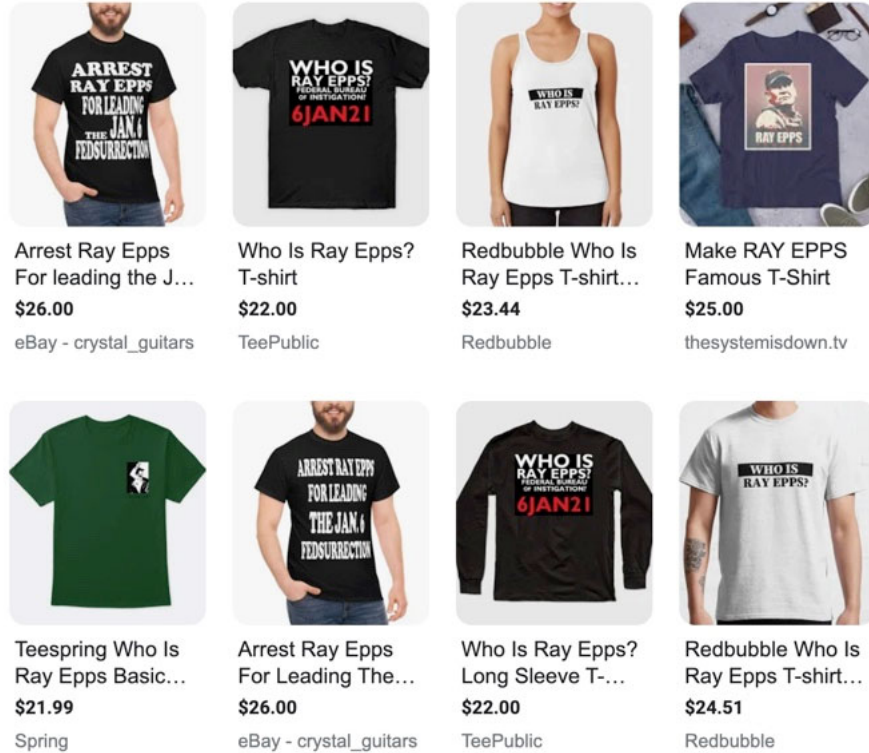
ARREST RAY EPPS FOR LEADING THE JAN 6 FEDSURRECTION

Arrest Ray Epps For leading the J...
$26.00
eBay - crystal_guitars

WHO IS RAY EPPS? FEDERAL BUREAU OF INSTIGATION! 6JAN21

Who Is Ray Epps? T-shirt
$22.00
TeePublic

WHO IS RAY EPPS?

Redbubble Who Is Ray Epps T-shirt...
$23.44
Redbubble

RAY EPPS

Make RAY EPPS Famous T-Shirt
$25.00
thesystemisdown.tv

Teespring Who Is Ray Epps Basic...
$21.99
Spring

ARREST RAY EPPS FOR LEADING THE JAN 6 FEDSURRECTION

Arrest Ray Epps For Leading The...
$26.00
eBay - crystal_guitars

WHO IS RAY EPPS? FEDERAL BUREAU OF INSTIGATION! 6JAN21

Who Is Ray Epps? Long Sleeve T-...
$22.00
TeePublic

WHO IS RAY EPPS?

Redbubble Who Is Ray Epps T-shirt...
$24.51
Redbubble